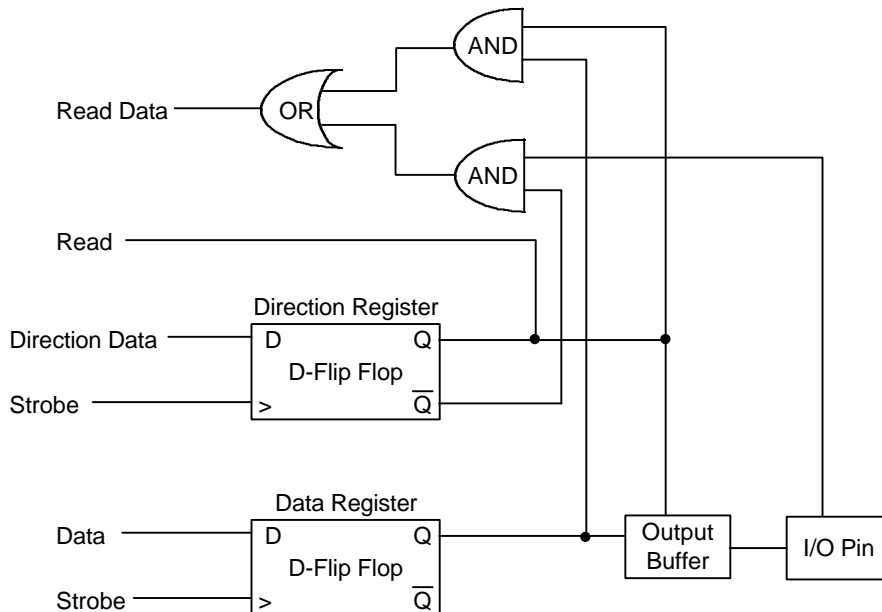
AND

Read Data

OR

AND

Read

Direction Register

Direction Data

D

Q

D-Flip Flop

Strobe

>

$\overline{Q}$

Data Register

Data

D

Q

Output Buffer

I/O Pin

D-Flip Flop

Strobe

>

$\overline{Q}$